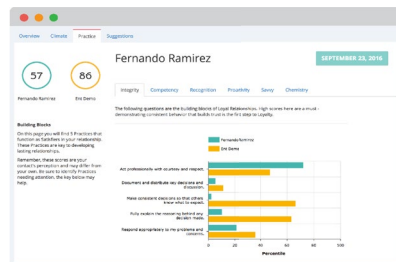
Overview Climate Practice Suggestions

57 86

Fernando Ramirez Eric Dennis

Building Blocks

On this page you will find 5 Practices that function as fuel/fires in your relationship. These Practices are key to developing lasting relationships.

Remember, these scores are your contact's perception and may differ from your own. Be sure to identify Practices needing attention. the key below may help.

Fernando Ramirez

SEPTEMBER 23, 2016

Integrity Competency Recognition Proximity Savvy Chemistry

The following questions are the building blocks of Loyal Relationships. High scores here are a must - demonstrating consistent behavior that builds trust is the first step to Loyalty.

Fernando Ramirez
Eric Dennis

Act professionally with courtesy and respect.

Document and distribute key decisions and discussion.

Make consistent decisions so that others know what to expect.

Fully explain the reason or behind any decision made.

Respond appropriately to my problems and concerns.

0 20 40 60 80 100
Percentile